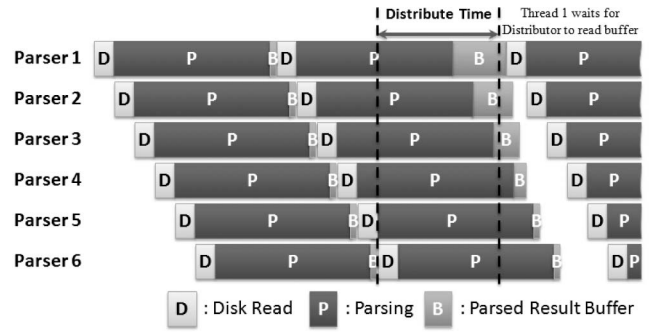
Distribute Time

Thread 1 waits for Distributor to read buffer

Parser 1 D P B D P B D P

Parser 2 D P B D P B D P

Parser 3 D P B D P B D P

Parser 4 D P B D P B D P

Parser 5 D P B D P B D P

Parser 6 D P B D P B D P

D : Disk Read P : Parsing B : Parsed Result Buffer